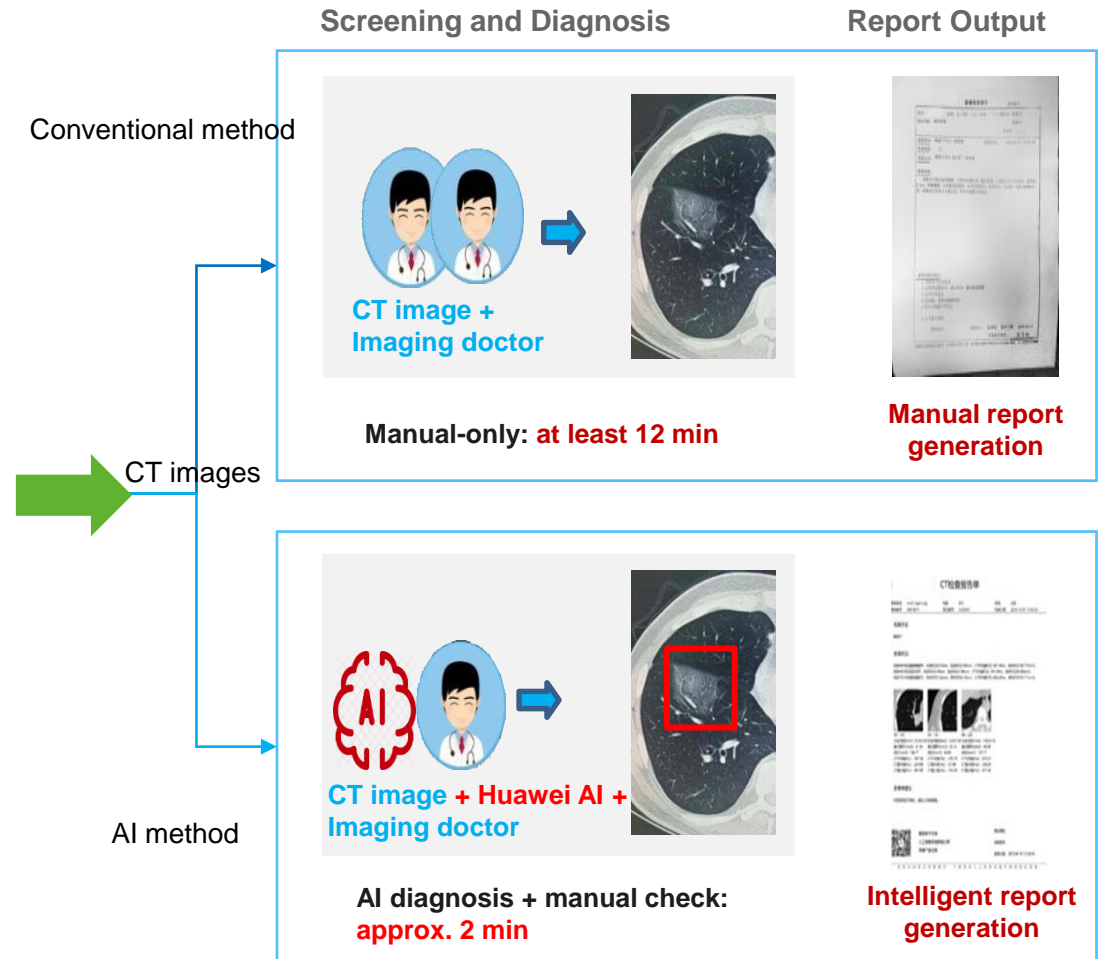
Screening and Diagnosis

Report Output

Conventional method

CT image + Imaging doctor

Manual-only: at least 12 min

Manual report generation

CT images

AI

CT image + Huawei AI + Imaging doctor

CT检查报告单

AI method

AI diagnosis + manual check: approx. 2 min

Intelligent report generation